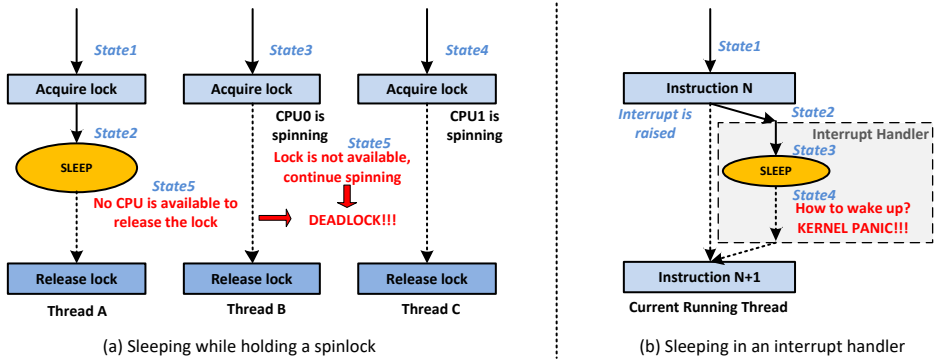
State1

Acquire lock

State2

SLEEP

State5
No CPU is available to release the lock

Release lock

Thread A

State3

Acquire lock

CPU0 is spinning

State5
Lock is not available, continue spinning

DEADLOCK!!!

Release lock

Thread B

State4

Acquire lock

CPU1 is spinning

Release lock

Thread C

(a) Sleeping while holding a spinlock

State1

Instruction N

Interrupt is raised

State2

Interrupt Handler

State3

SLEEP

State4

How to wake up?
KERNEL PANIC!!!

Instruction N+1

Current Running Thread

(b) Sleeping in an interrupt handler